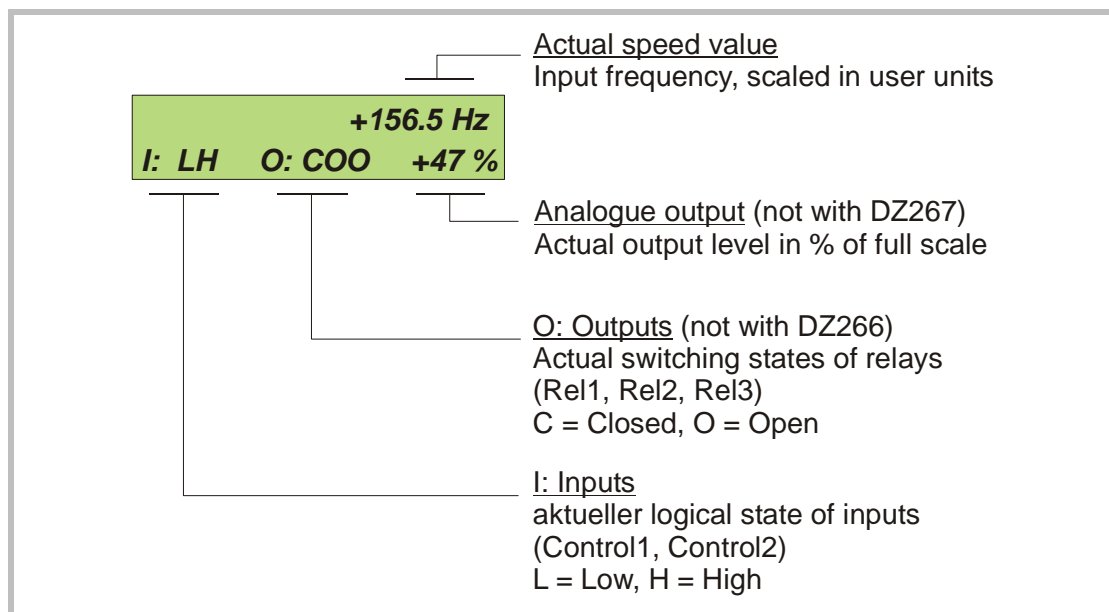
Actual speed value
Input frequency, scaled in user units

+156.5 Hz
I: LH O: COO +47 %

Analogue output (not with DZ267)
Actual output level in % of full scale

O: Outputs (not with DZ266)
Actual switching states of relays
(Rel1, Rel2, Rel3)
C = Closed, O = Open

I: Inputs
aktueller logical state of inputs
(Control1, Control2)
L = Low, H = High